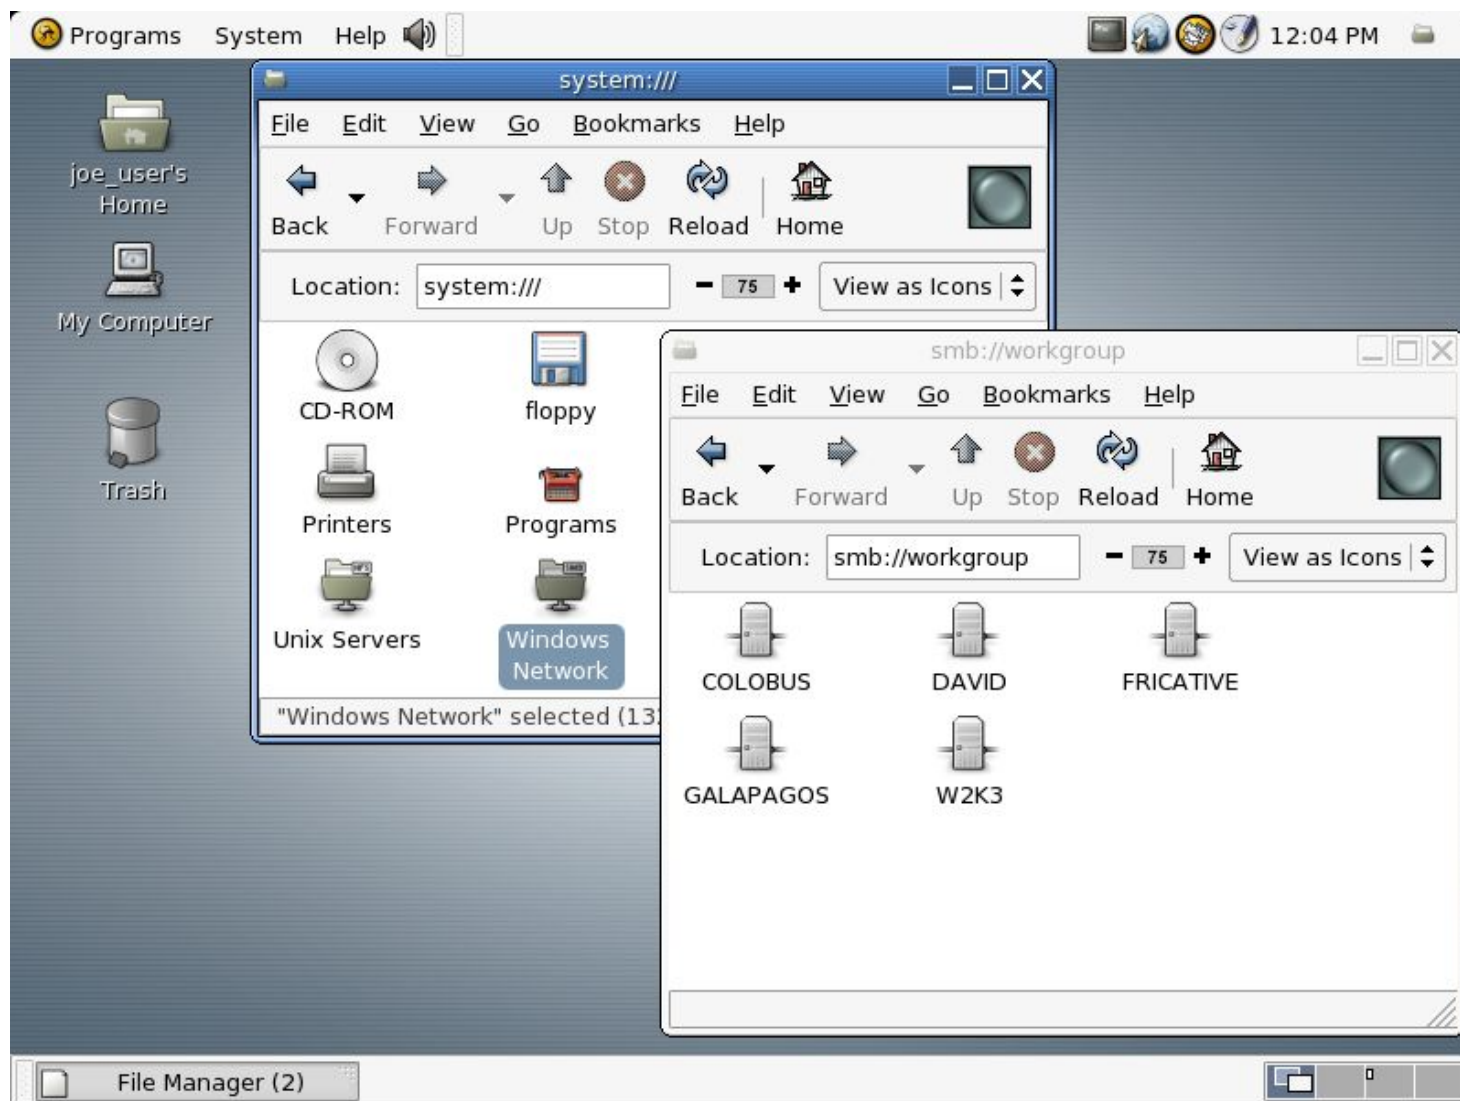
Programs System Help

12:04 PM

joe_user's Home

My Computer

Trash

system:///

File Edit View Go Bookmarks Help

Back Forward Up Stop Reload Home

Location: system:/// − 75 + View as Icons

CD-ROM

floppy

Printers

Programs

Unix Servers

Windows Network

"Windows Network" selected (13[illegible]

smb://workgroup

File Edit View Go Bookmarks Help

Back Forward Up Stop Reload Home

Location: smb://workgroup − 75 + View as Icons

COLOBUS

DAVID

FRICATIVE

GALAPAGOS

W2K3

File Manager (2)